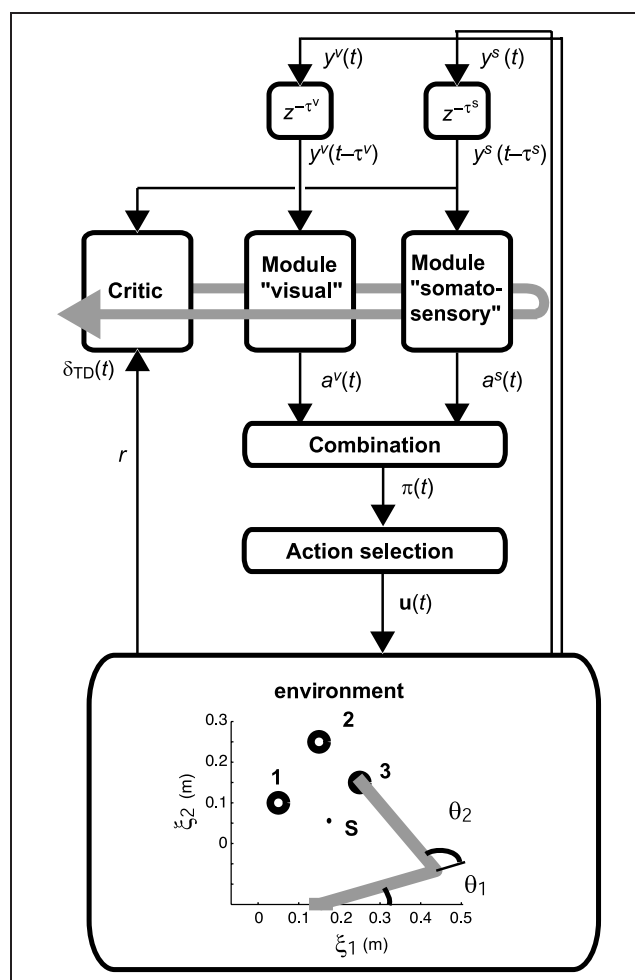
$y^v(t)$
$y^s(t)$
$z^{-\tau^v}$
$z^{-\tau^s}$
$y^v(t-\tau^v)$
$y^s(t-\tau^s)$

Critic

Module "visual"

Module "somatosensory"

$\delta_{TD}(t)$
$a^v(t)$
$a^s(t)$

Combination

$r$

$\pi(t)$

Action selection

$\mathbf{u}(t)$

environment

0.3
0.2
0.1
0
2
1
3
S
$\xi_2$ (m)
$\theta_2$
$\theta_1$
0
0.1
0.2
0.3
0.4
0.5
$\xi_1$ (m)